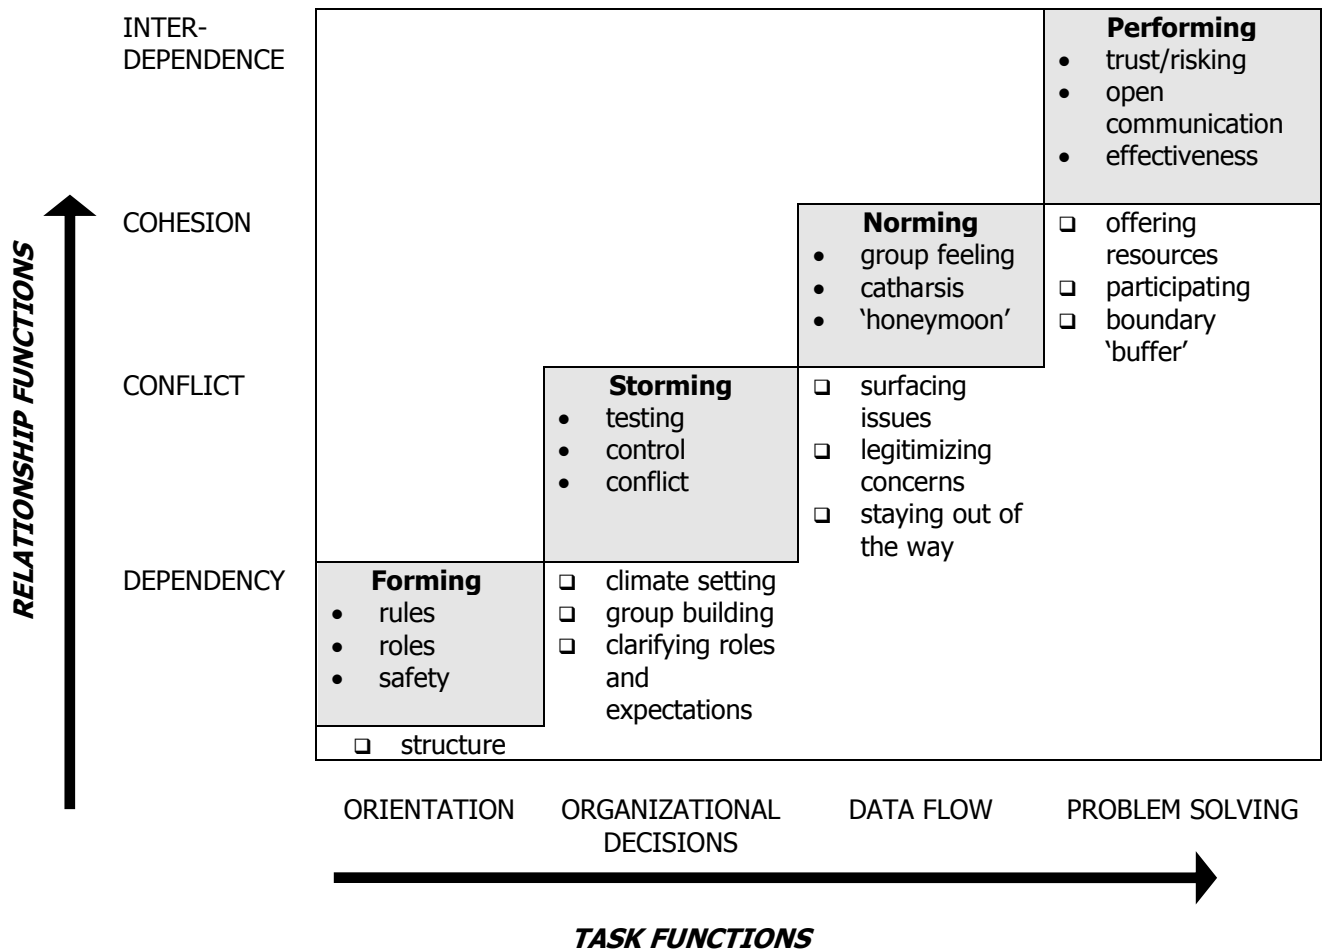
RELATIONSHIP FUNCTIONS

INTER-DEPENDENCE

COHESION

CONFLICT

DEPENDENCY

**Performing**
- trust/risking
- open communication
- effectiveness

**Norming**
- group feeling
- catharsis
- 'honeymoon'

- offering resources
- participating
- boundary 'buffer'

**Storming**
- testing
- control
- conflict

- surfacing issues
- legitimizing concerns
- staying out of the way

**Forming**
- rules
- roles
- safety

- climate setting
- group building
- clarifying roles and expectations

- structure

ORIENTATION

ORGANIZATIONAL DECISIONS

DATA FLOW

PROBLEM SOLVING

TASK FUNCTIONS